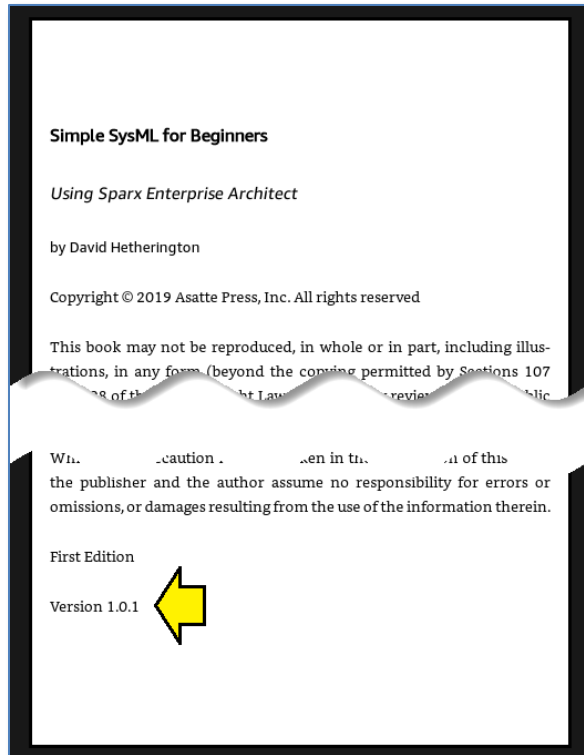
Simple SysML for Beginners

Using Sparx Enterprise Architect

by David Hetherington

Copyright © 2019 Asatte Press, Inc. All rights reserved

This book may not be reproduced, in whole or in part, including illustrations, in any form (beyond the copying permitted by Sections 107 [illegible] 8 of th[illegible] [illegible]ht Law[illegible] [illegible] revie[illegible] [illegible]blic

Wh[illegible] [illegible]caution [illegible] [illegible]ken in th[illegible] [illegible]n of this the publisher and the author assume no responsibility for errors or omissions, or damages resulting from the use of the information therein.

First Edition

Version 1.0.1